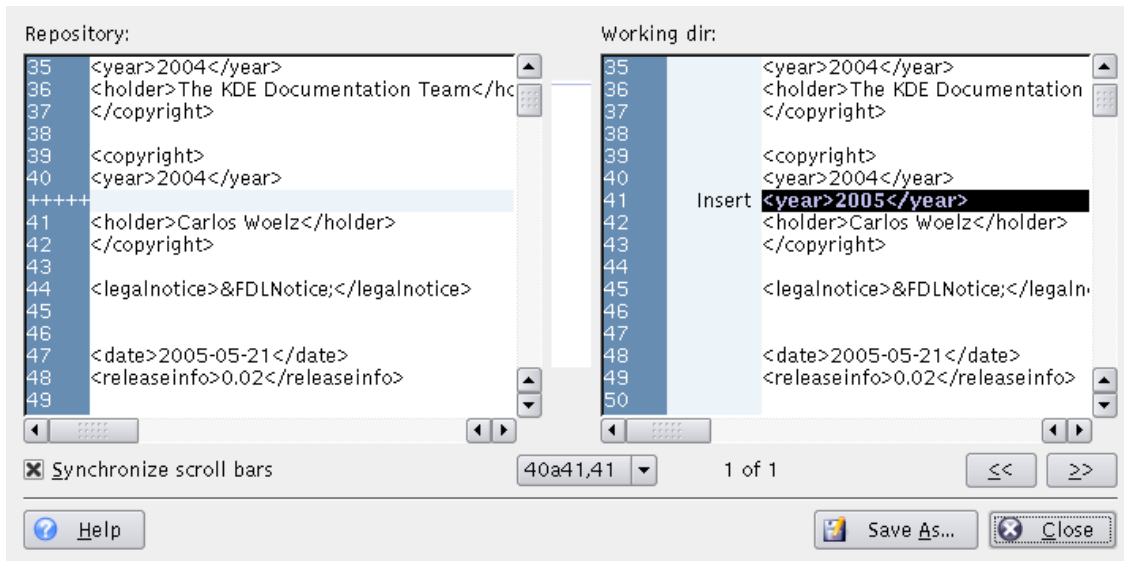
Repository:

35 <year>2004</year>
36 <holder>The KDE Documentation Team</hc
37 </copyright>
38
39 <copyright>
40 <year>2004</year>
+++++
41 <holder>Carlos Woelz</holder>
42 </copyright>
43
44 <legalnotice>&FDLNotice;</legalnotice>
45
46
47 <date>2005-05-21</date>
48 <releaseinfo>0.02</releaseinfo>
49

Working dir:

35 <year>2004</year>
36 <holder>The KDE Documentation
37 </copyright>
38
39 <copyright>
40 <year>2004</year>
41 Insert <year>2005</year>
42 <holder>Carlos Woelz</holder>
43 </copyright>
44
45 <legalnotice>&FDLNotice;</legaln
46
47
48 <date>2005-05-21</date>
49 <releaseinfo>0.02</releaseinfo>
50

Synchronize scroll bars

40a41,41

1 of 1

<<

>>

Help

Save As...

Close